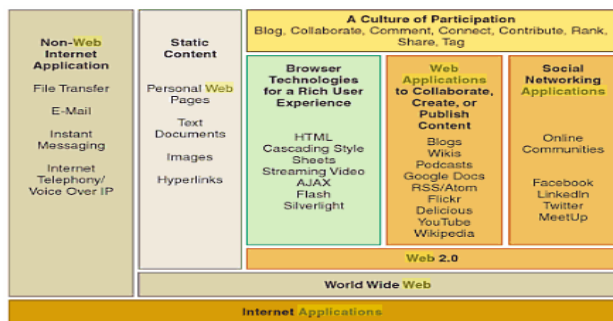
Non-Web Internet Application

File Transfer

E-Mail

Instant Messaging

Internet Telephony/ Voice Over IP

Static Content

Personal Web Pages

Text Documents

Images

Hyperlinks

A Culture of Participation
Blog, Collaborate, Comment, Connect, Contribute, Rank, Share, Tag

Browser Technologies for a Rich User Experience

HTML
Cascading Style Sheets
Streaming Video
AJAX
Flash
Silverlight

Web Applications to Collaborate, Create, or Publish Content

Blogs
Wikis
Podcasts
Google Docs
RSS/Atom
Flickr
Delicious
YouTube
Wikipedia

Social Networking Applications

Online Communities

Facebook
LinkedIn
Twitter
MeetUp

Web 2.0

World Wide Web

Internet Applications